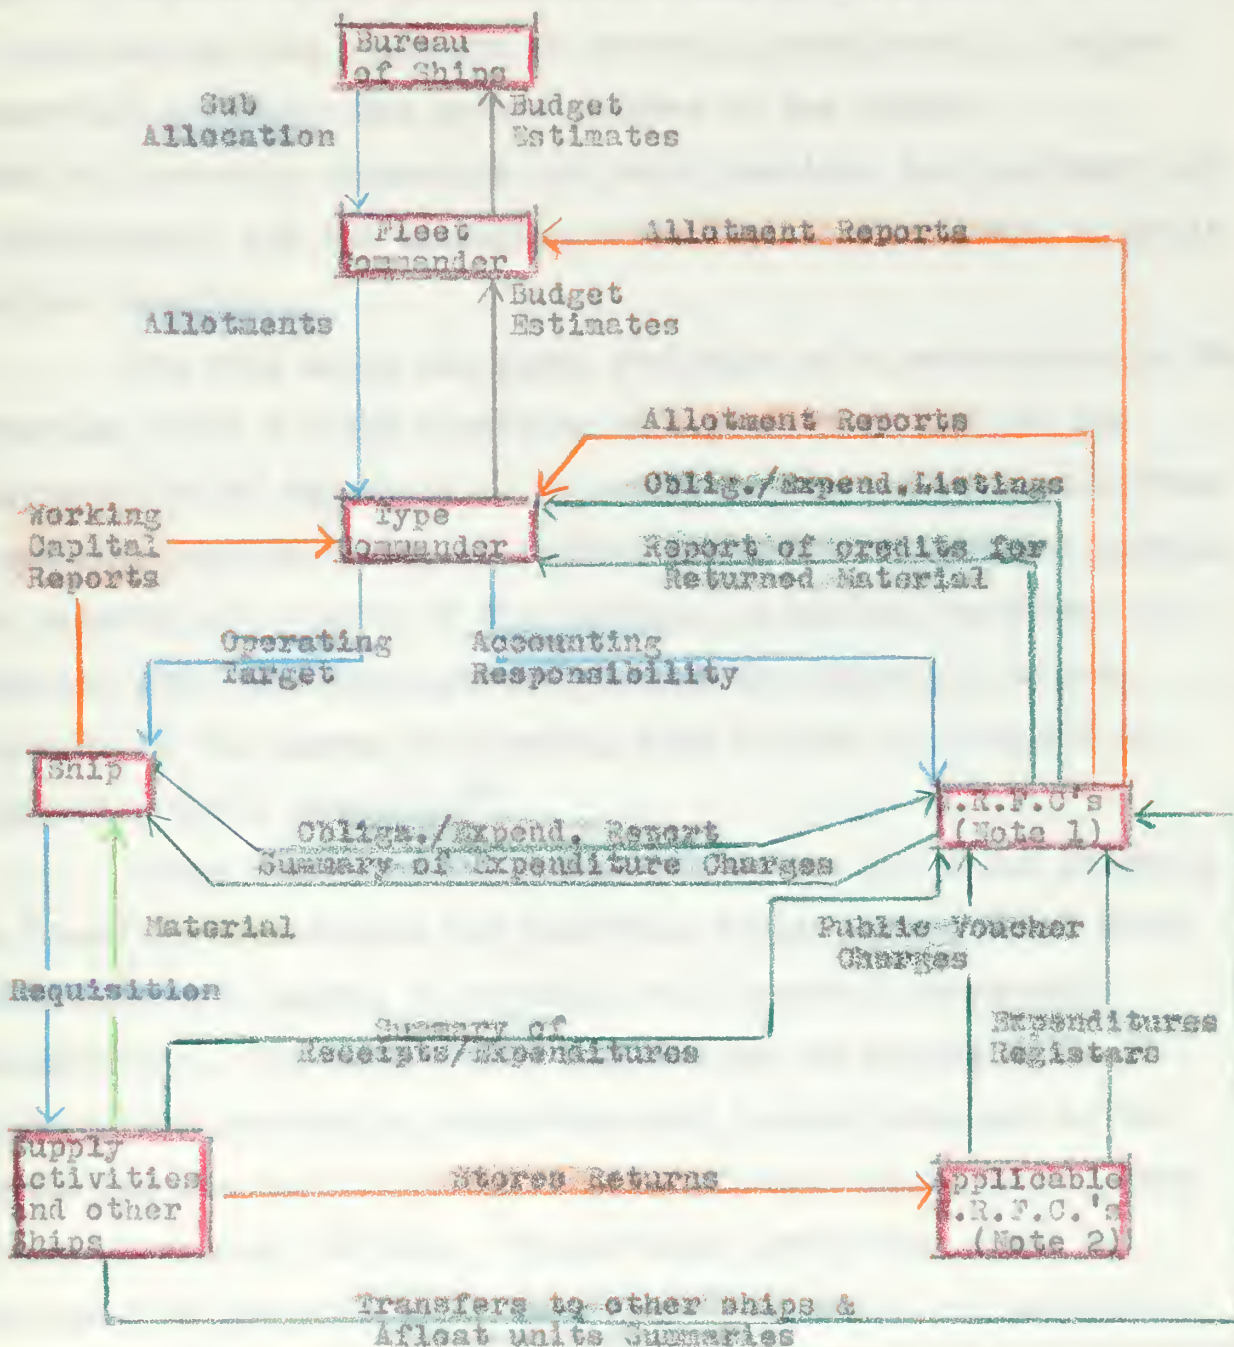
Bureau of Ships

Sub Allocation

Budget Estimates

Fleet ommander

Allotment Reports

Allotments

Budget Estimates

Allotment Reports

Oblig./Expend.Listings

Working Capital Reports

Type ommander

Report of credits for Returned Material

Operating Target

Accounting Responsibility

Ship

.R.F.C's (Note 1)

Obligs./Expend. Report

Summary of Expenditure Charges

Material

Public Voucher Charges

Requisition

Summary of Receipts/Expenditures

Expenditures Registers

upply ctivities nd other hips

Stores Returns

pplicable .R.F.C.'s (Note 2)

Transfers to other ships & Afloat units Summaries